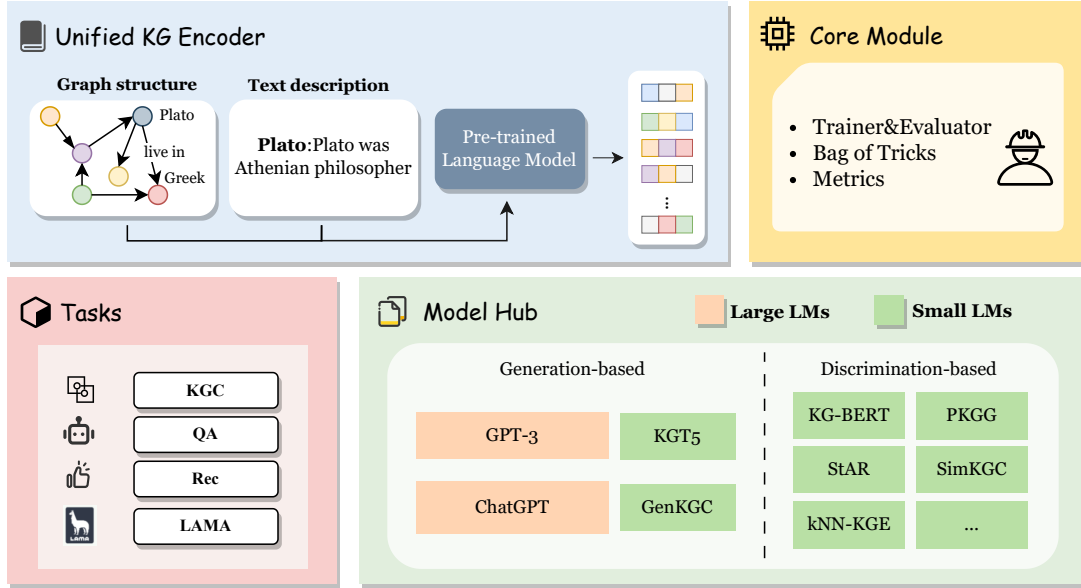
Unified KG Encoder

Graph structure

Plato

live in

Greek

Text description

**Plato**:Plato was Athenian philosopher

Pre-trained Language Model

⋮

Core Module

- Trainer&Evaluator
- Bag of Tricks
- Metrics

Tasks

KGC

QA

Rec

LAMA

LAMA

Model Hub

Large LMs

Small LMs

Generation-based

GPT-3

KGT5

ChatGPT

GenKGC

Discrimination-based

KG-BERT

PKGG

StAR

SimKGC

kNN-KGE

...